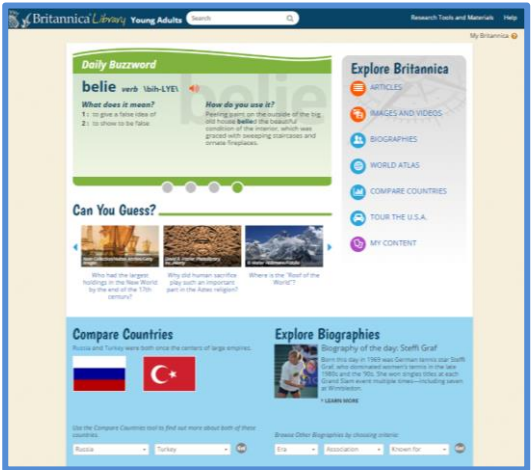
Britannica Library Young Adults Search

Research Tools and Materials Help

My Britannica

Daily Buzzword

belie verb \bih-LYE\

What does it mean?
1 : to give a false idea of
2 : to show to be false

How do you use it?
Peeling paint on the outside of the big, old house belied the beautiful condition of the interior, which was graced with sweeping staircases and ornate fireplaces.

belie

Explore Britannica

ARTICLES

IMAGES AND VIDEOS

BIOGRAPHIES

WORLD ATLAS

COMPARE COUNTRIES

TOUR THE U.S.A.

MY CONTENT

Can You Guess?

Who had the largest holdings in the New World by the end of the 17th century?

Why did human sacrifice play such an important part in the Aztec religion?

Where is the "Roof of the World"?

Compare Countries

Russia and Turkey were both once the centers of large empires.

Use the Compare Countries tool to find out more about both of these countries.

Russia

Turkey

Go

Explore Biographies

Biography of the day: Steffi Graf

Born this day in 1969 was German tennis star Steffi Graf, who dominated women's tennis in the late 1980s and the '90s. She won singles titles at each Grand Slam event multiple times—including seven at Wimbledon.

LEARN MORE

Browse Other Biographies by choosing criteria:

Era

Association

Known for

Go